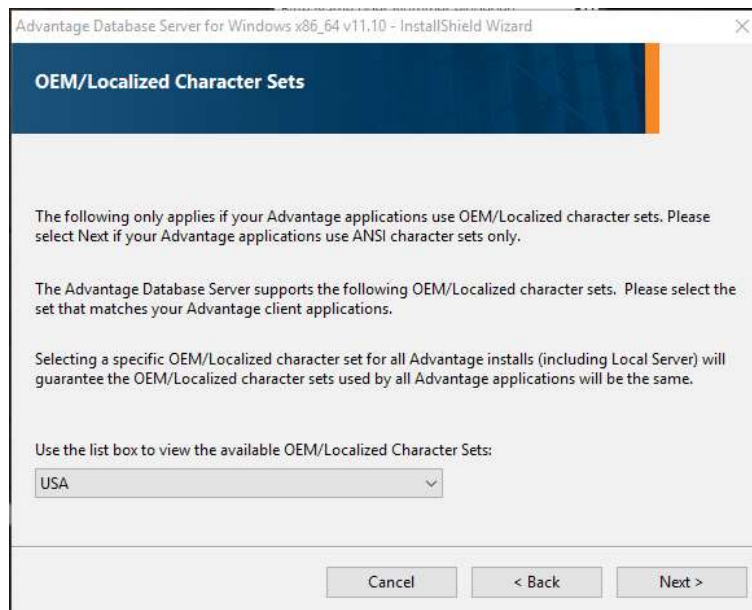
Advantage Database Server for Windows x86_64 v11.10 - InstallShield Wizard

OEM/Localized Character Sets

The following only applies if your Advantage applications use OEM/Localized character sets. Please select Next if your Advantage applications use ANSI character sets only.

The Advantage Database Server supports the following OEM/Localized character sets. Please select the set that matches your Advantage client applications.

Selecting a specific OEM/Localized character set for all Advantage installs (including Local Server) will guarantee the OEM/Localized character sets used by all Advantage applications will be the same.

Use the list box to view the available OEM/Localized Character Sets:

USA

Cancel
< Back
Next >